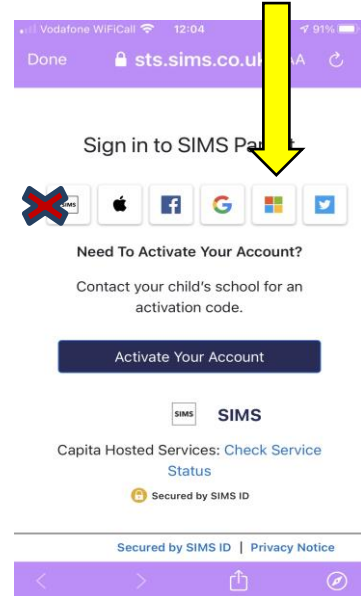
Vodafone WiFiCall 12:04 91%

Done sts.sims.co.uk AA

Sign in to SIMS Pa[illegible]

SIMS

Need To Activate Your Account?

Contact your child's school for an activation code.

Activate Your Account

SIMS SIMS

Capita Hosted Services: Check Service Status

Secured by SIMS ID

Secured by SIMS ID | Privacy Notice